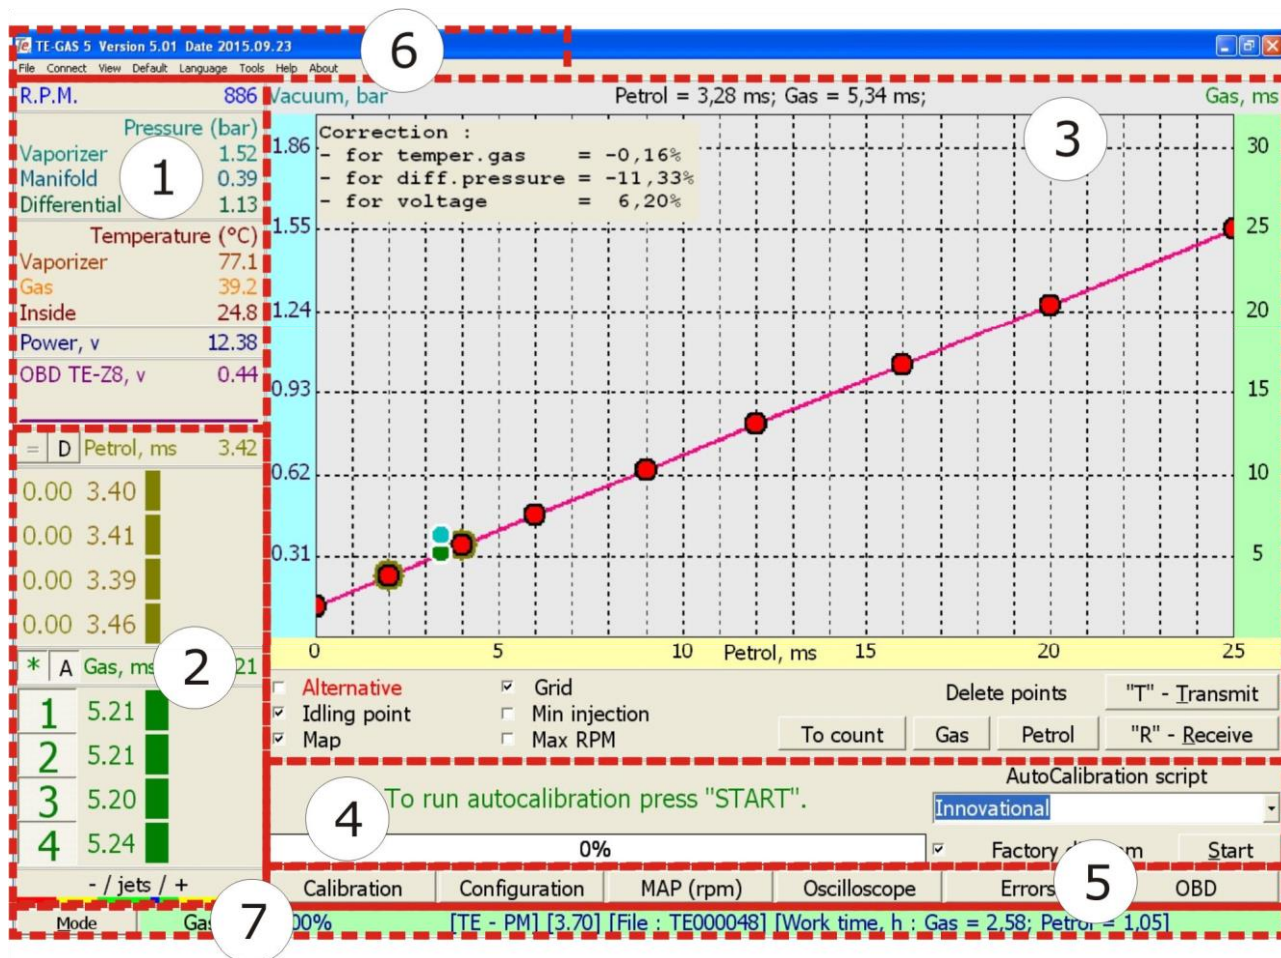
TE-GAS 5 Version 5.01 Date 2015.09.23

6

File Connect View Default Language Tools Help About

R.P.M. 886

Pressure (bar)
Vaporizer 1.52
Manifold 0.39
Differential 1.13

1

Temperature (°C)
Vaporizer 77.1
Gas 39.2
Inside 24.8

Power, v 12.38

OBD TE-Z8, v 0.44

= D Petrol, ms 3.42

0.00 3.40
0.00 3.41
0.00 3.39
0.00 3.46

* A Gas, ms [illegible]21

2

1 5.21
2 5.21
3 5.20
4 5.24

- / jets / +

Vacuum, bar

Petrol = 3,28 ms; Gas = 5,34 ms;

Gas, ms

3

Correction :
- for temper.gas = -0,16%
- for diff.pressure = -11,33%
- for voltage = 6,20%

1.86
1.55
1.24
0.93
0.62
0.31

30
25
20
15
10
5

0 5 10 Petrol, ms 15 20 25

Alternative
Idling point
Map

Grid
Min injection
Max RPM

Delete points

"T" - Transmit

To count Gas Petrol "R" - Receive

4

To run autocalibration press "START".

AutoCalibration script

Innovational

0%

Factory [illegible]m

5

Start

Calibration Configuration MAP (rpm) Oscilloscope Errors OBD

Mode

7

Gas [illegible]00%

[TE - PM] [3.70] [File : TE000048] [Work time, h : Gas = 2,58; Petrol = 1,05]